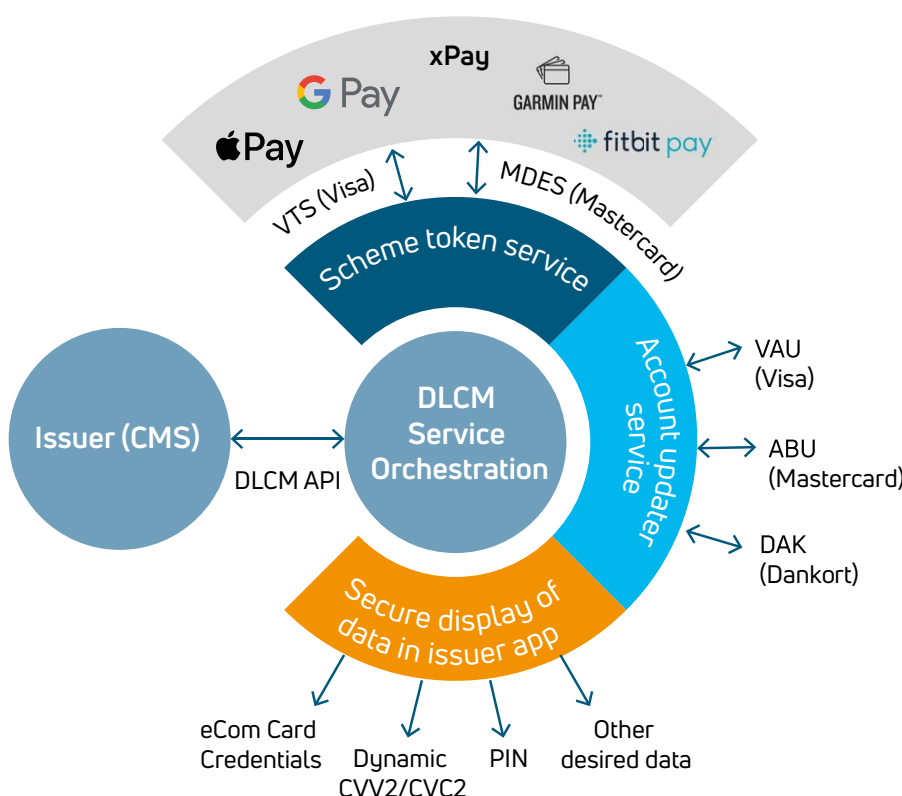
xPay

G Pay

GARMIN PAY™

Pay

fitbit pay

VTS (Visa)

MDES (Mastercard)

Scheme token service

Account updater service

VAU (Visa)

ABU (Mastercard)

DAK (Dankort)

Issuer (CMS)

DLCM API

DLCM Service Orchestration

Secure display of data in issuer app

eCom Card Credentials

Dynamic CVV2/CVC2

PIN

Other desired data